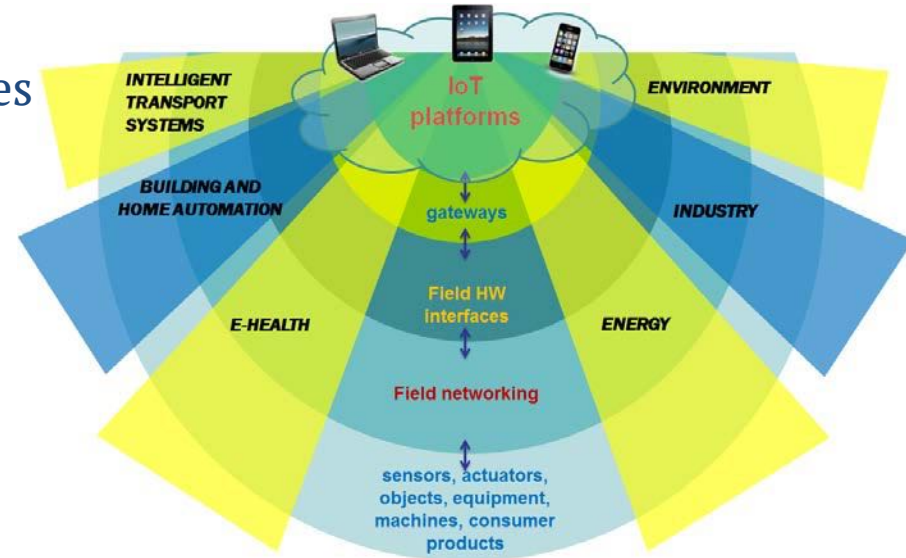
es

INTELLIGENT TRANSPORT SYSTEMS

IoT platforms

ENVIRONMENT

BUILDING AND HOME AUTOMATION

gateways

INDUSTRY

Field HW interfaces

E-HEALTH

ENERGY

Field networking

sensors, actuators, objects, equipment, machines, consumer products